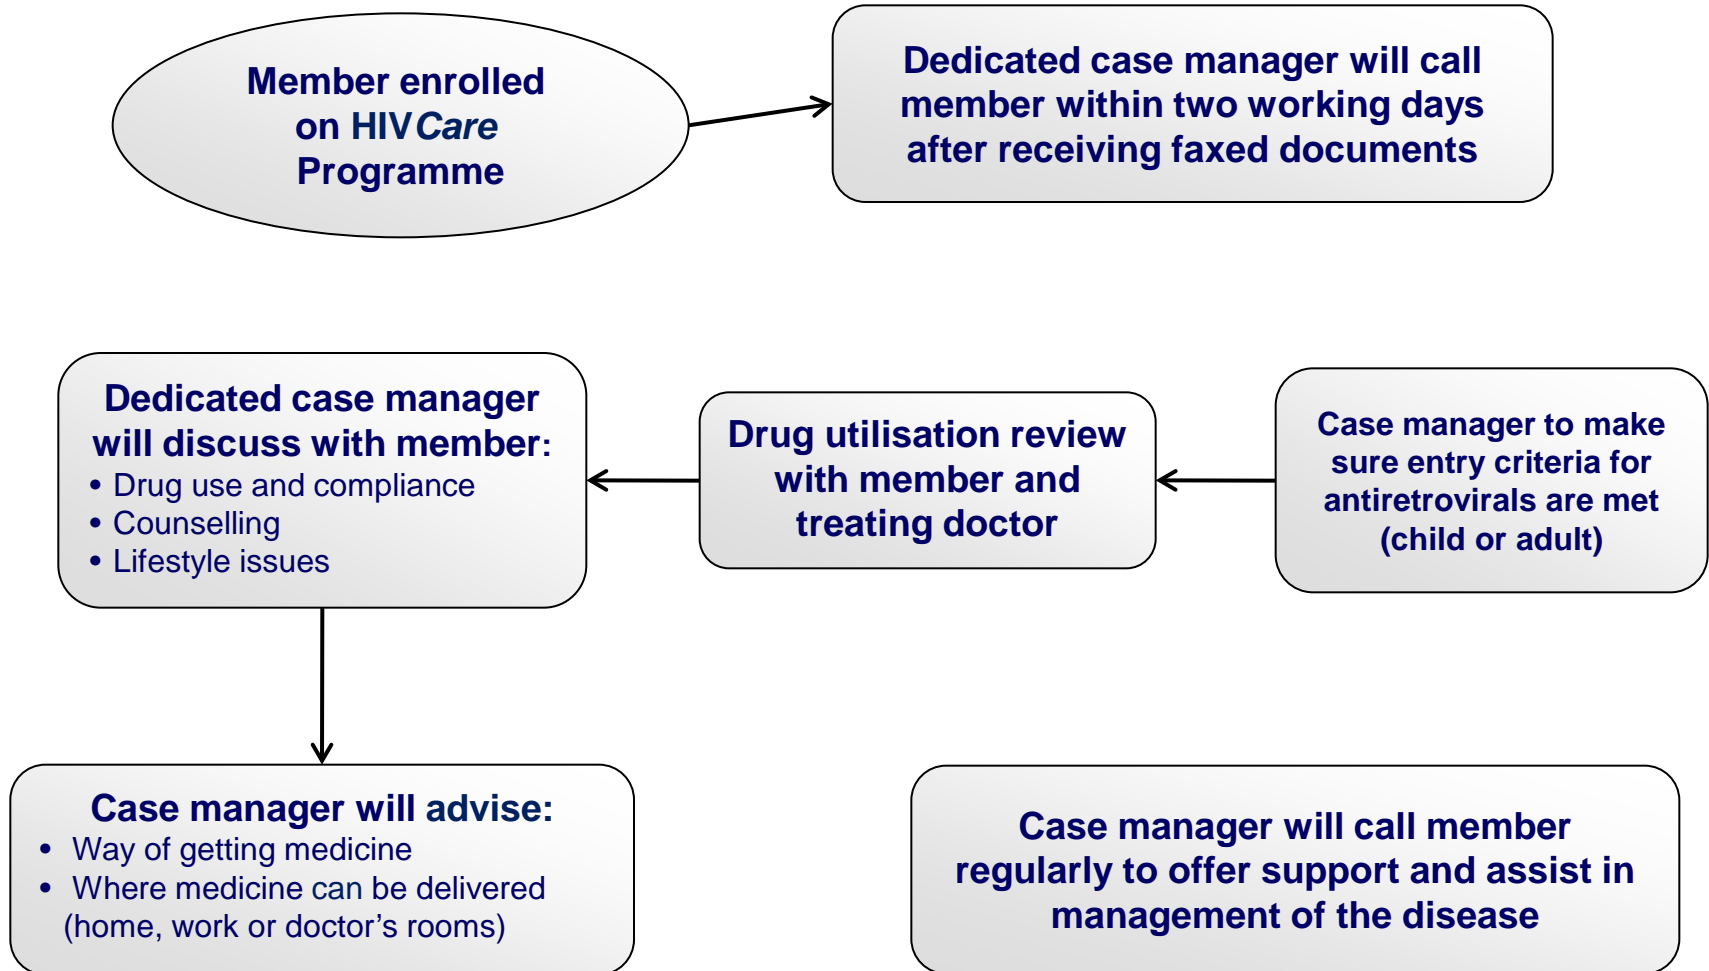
Member enrolled on HIV*Care* Programme

Dedicated case manager will call member within two working days after receiving faxed documents

Dedicated case manager will discuss with member:
• Drug use and compliance
• Counselling
• Lifestyle issues

Drug utilisation review with member and treating doctor

Case manager to make sure entry criteria for antiretrovirals are met (child or adult)

Case manager will advise:
• Way of getting medicine
• Where medicine can be delivered (home, work or doctor's rooms)

Case manager will call member regularly to offer support and assist in management of the disease